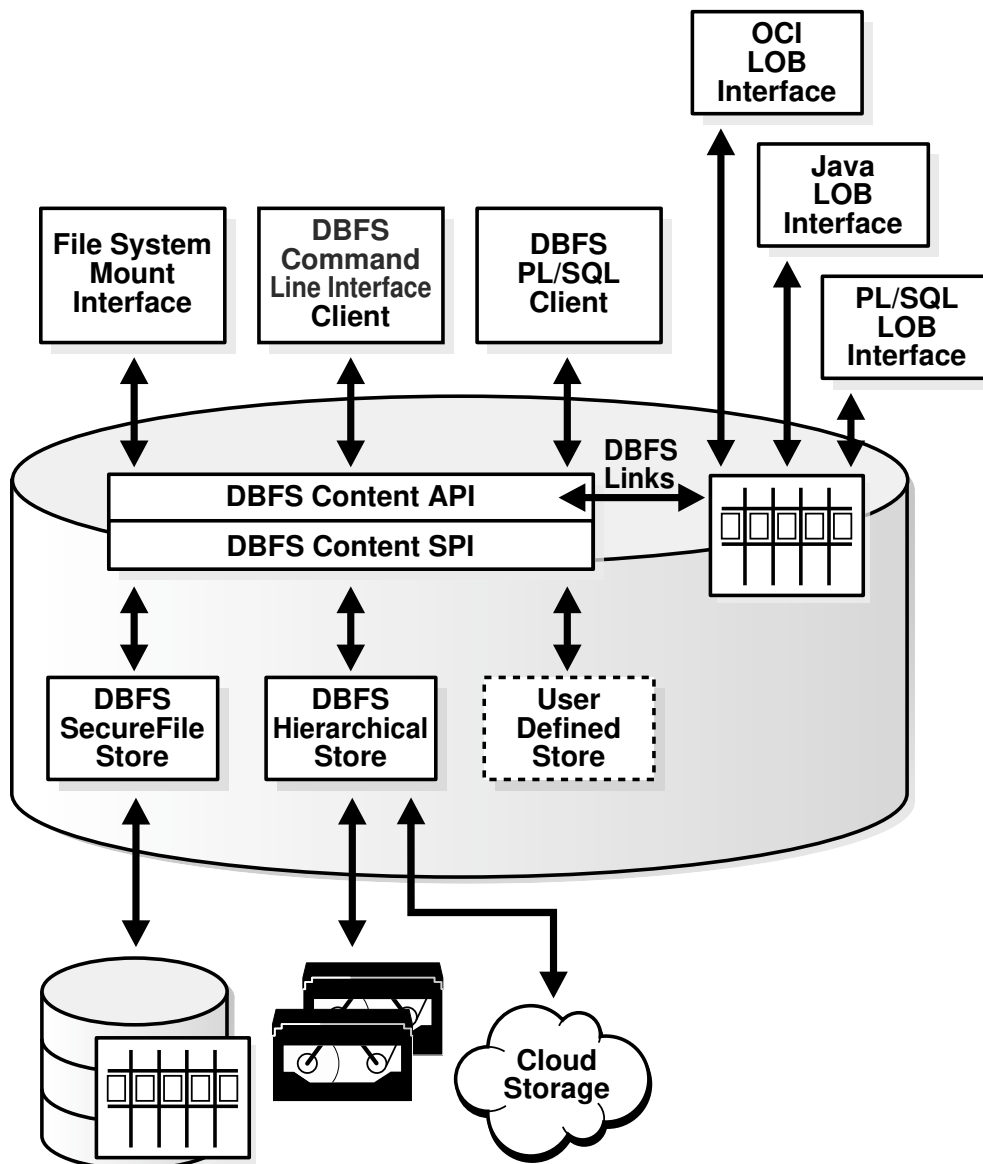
OCI
LOB
Interface

Java
LOB
Interface

File System
Mount
Interface

DBFS
Command
Line Interface
Client

DBFS
PL/SQL
Client

PL/SQL
LOB
Interface

DBFS
Links

DBFS Content API

DBFS Content SPI

DBFS
SecureFile
Store

DBFS
Hierarchical
Store

User
Defined
Store

Cloud
Storage